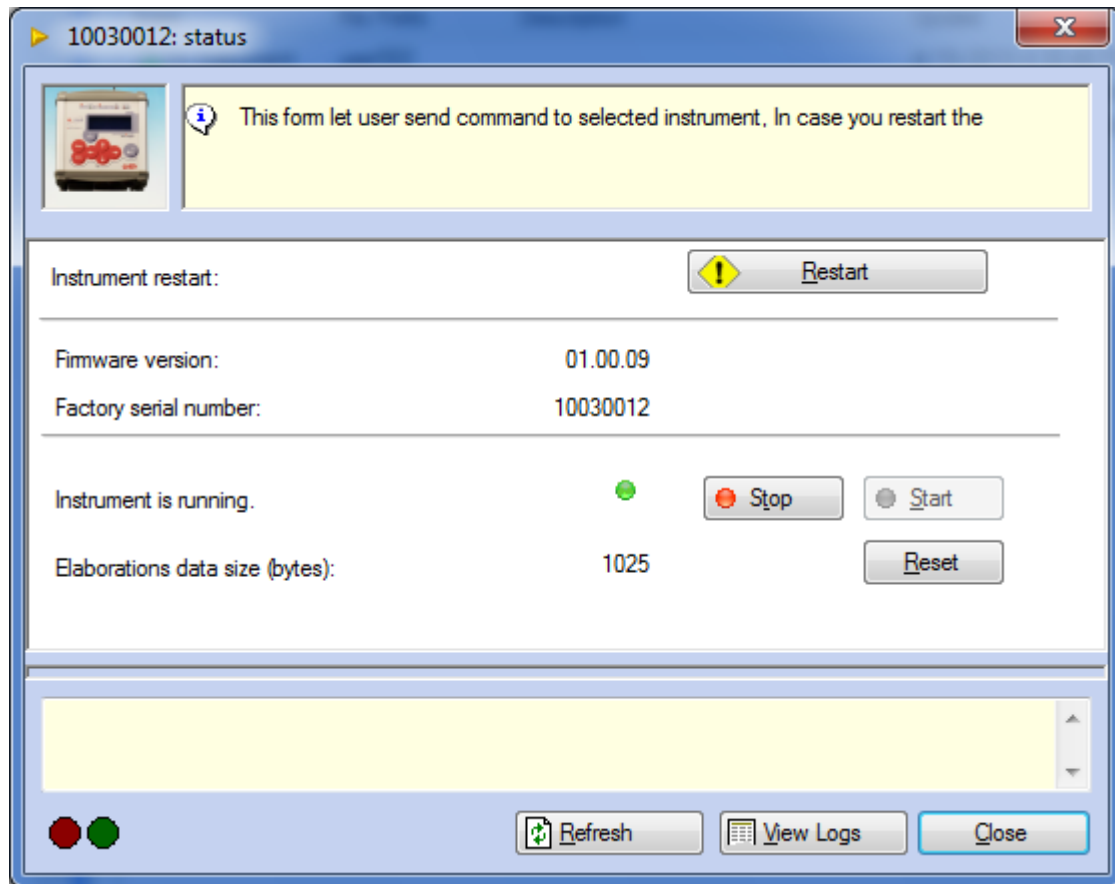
10030012: status

This form let user send command to selected instrument, In case you restart the

Instrument restart:

Restart

Firmware version: 01.00.09

Factory serial number: 10030012

Instrument is running.

Stop

Start

Elaborations data size (bytes): 1025

Reset

Refresh

View Logs

Close